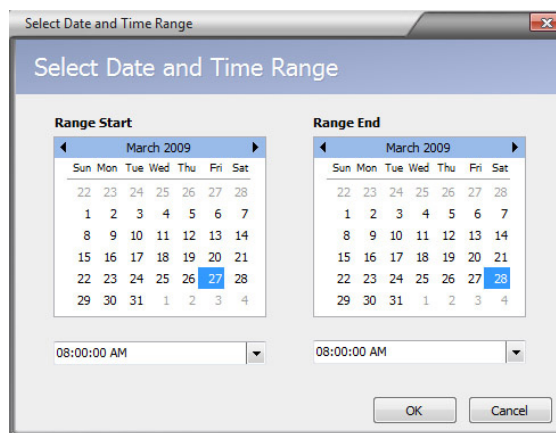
Select Date and Time Range

Select Date and Time Range

Range Start

March 2009

| Sun | Mon | Tue | Wed | Thu | Fri | Sat |
|---|---|---|---|---|---|---|
| 22 | 23 | 24 | 25 | 26 | 27 | 28 |
| 1 | 2 | 3 | 4 | 5 | 6 | 7 |
| 8 | 9 | 10 | 11 | 12 | 13 | 14 |
| 15 | 16 | 17 | 18 | 19 | 20 | 21 |
| 22 | 23 | 24 | 25 | 26 | 27 | 28 |
| 29 | 30 | 31 | 1 | 2 | 3 | 4 |

08:00:00 AM

Range End

March 2009

| Sun | Mon | Tue | Wed | Thu | Fri | Sat |
|---|---|---|---|---|---|---|
| 22 | 23 | 24 | 25 | 26 | 27 | 28 |
| 1 | 2 | 3 | 4 | 5 | 6 | 7 |
| 8 | 9 | 10 | 11 | 12 | 13 | 14 |
| 15 | 16 | 17 | 18 | 19 | 20 | 21 |
| 22 | 23 | 24 | 25 | 26 | 27 | 28 |
| 29 | 30 | 31 | 1 | 2 | 3 | 4 |

08:00:00 AM

OK

Cancel